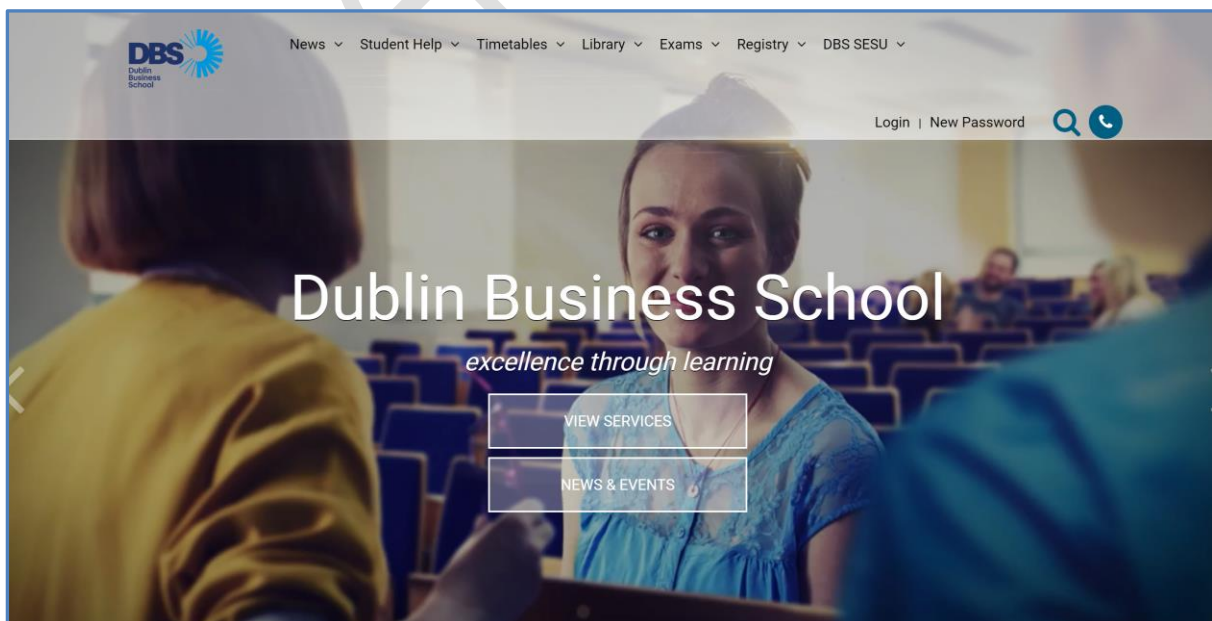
DBS Dublin Business School

News ⌄ Student Help ⌄ Timetables ⌄ Library ⌄ Exams ⌄ Registry ⌄ DBS SESU ⌄

Login | New Password

Dublin Business School

excellence through learning

VIEW SERVICES

NEWS & EVENTS